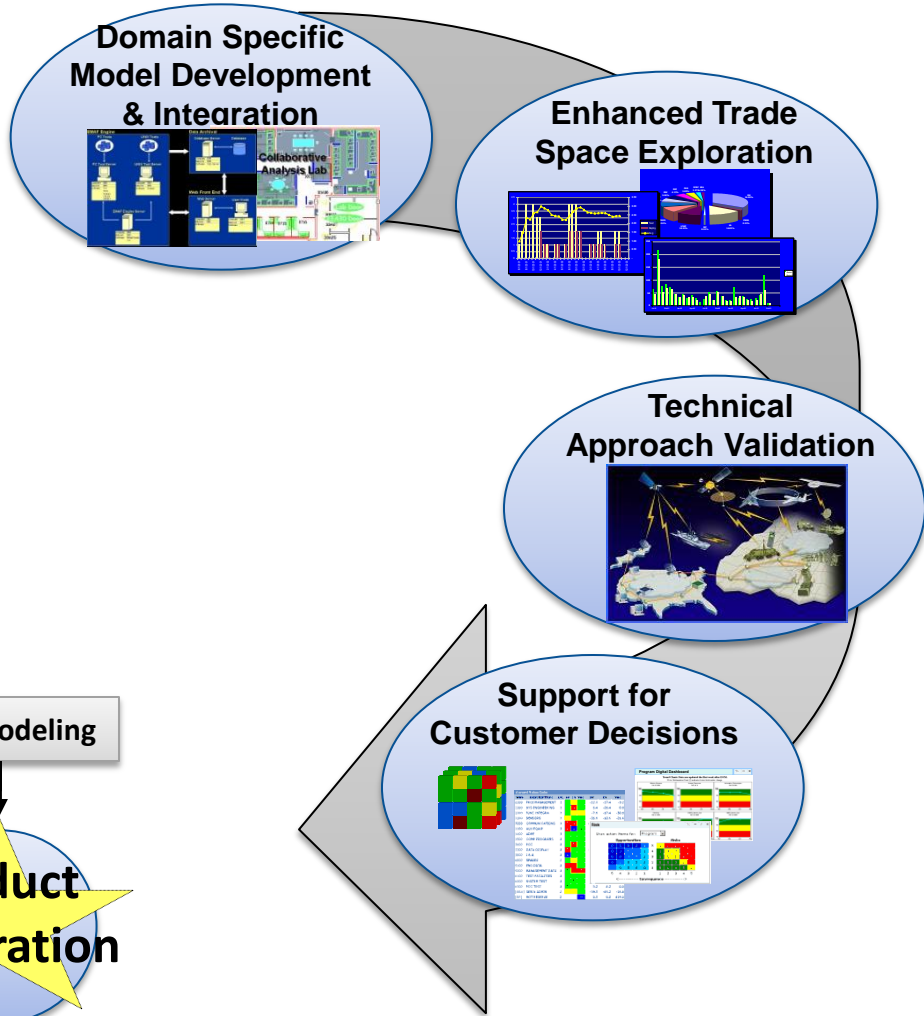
Domain Specific Model Development & Integration

Collaborative Analysis Lab

Enhanced Trade Space Exploration

Technical Approach Validation

Support for Customer Decisions

Program Digital Dashboard

Opportunities

Risks

odeling

duct

ration